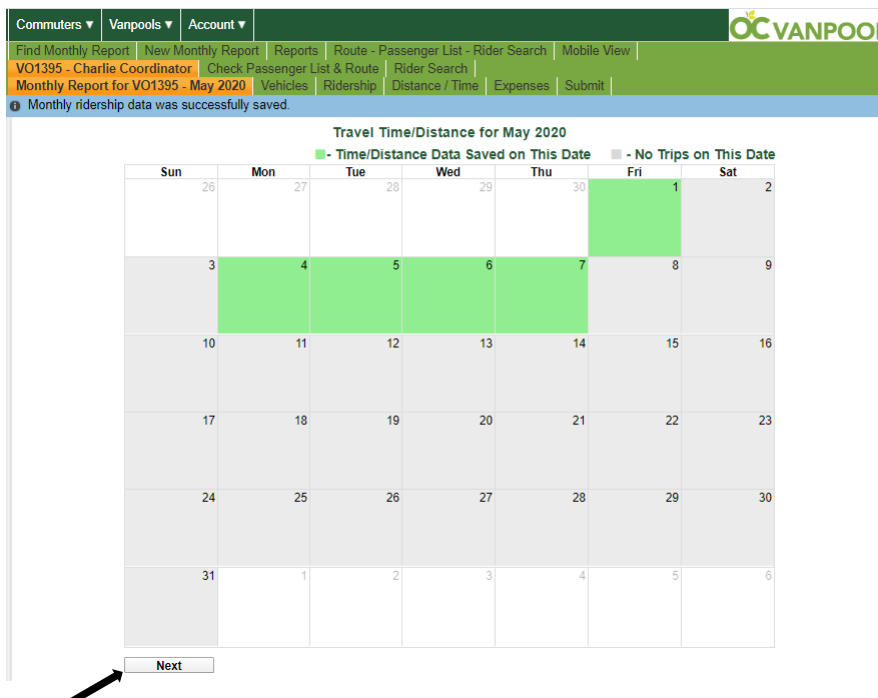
Commuters ▾ Vanpools ▾ Account ▾

OC VANPOO

Find Monthly Report | New Monthly Report | Reports | Route - Passenger List - Rider Search | Mobile View

VO1395 - Charlie Coordinator | Check Passenger List & Route | Rider Search

Monthly Report for VO1395 - May 2020 | Vehicles | Ridership | Distance / Time | Expenses | Submit

Monthly ridership data was successfully saved.

Travel Time/Distance for May 2020

- Time/Distance Data Saved on This Date - No Trips on This Date

| Sun | Mon | Tue | Wed | Thu | Fri | Sat |
|---|---|---|---|---|---|---|
| 26 | 27 | 28 | 29 | 30 | 1 | 2 |
| 3 | 4 | 5 | 6 | 7 | 8 | 9 |
| 10 | 11 | 12 | 13 | 14 | 15 | 16 |
| 17 | 18 | 19 | 20 | 21 | 22 | 23 |
| 24 | 25 | 26 | 27 | 28 | 29 | 30 |
| 31 | 1 | 2 | 3 | 4 | 5 | 6 |

Next